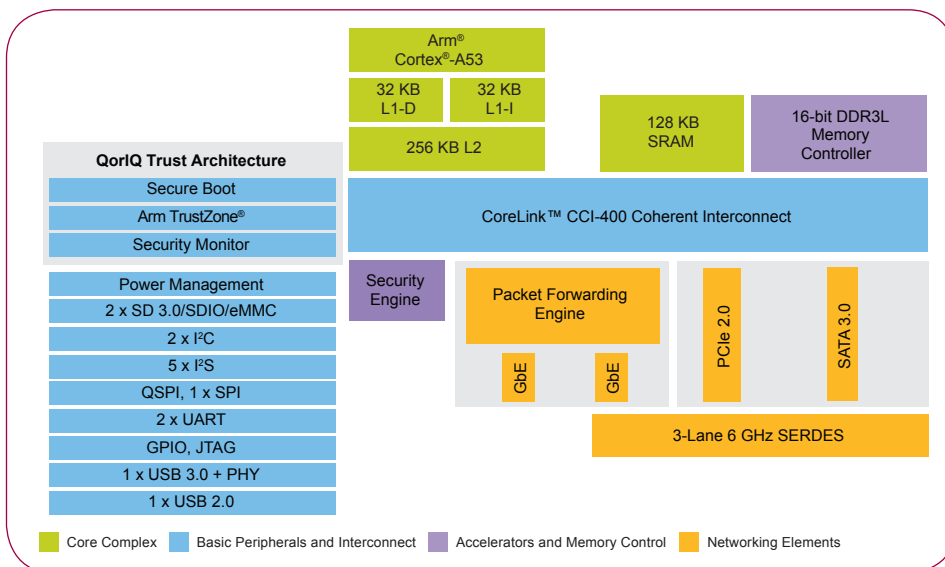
Arm®
Cortex®-A53

32 KB
L1-D

32 KB
L1-I

256 KB L2

128 KB
SRAM

16-bit DDR3L
Memory
Controller

QorIQ Trust Architecture

Secure Boot

Arm TrustZone®

Security Monitor

CoreLink™ CCI-400 Coherent Interconnect

Power Management

2 x SD 3.0/SDIO/eMMC

2 x I$^2$C

5 x I$^2$S

QSPI, 1 x SPI

2 x UART

GPIO, JTAG

1 x USB 3.0 + PHY

1 x USB 2.0

Security
Engine

Packet Forwarding
Engine

GbE

GbE

PCIe 2.0

SATA 3.0

3-Lane 6 GHz SERDES

Core Complex

Basic Peripherals and Interconnect

Accelerators and Memory Control

Networking Elements